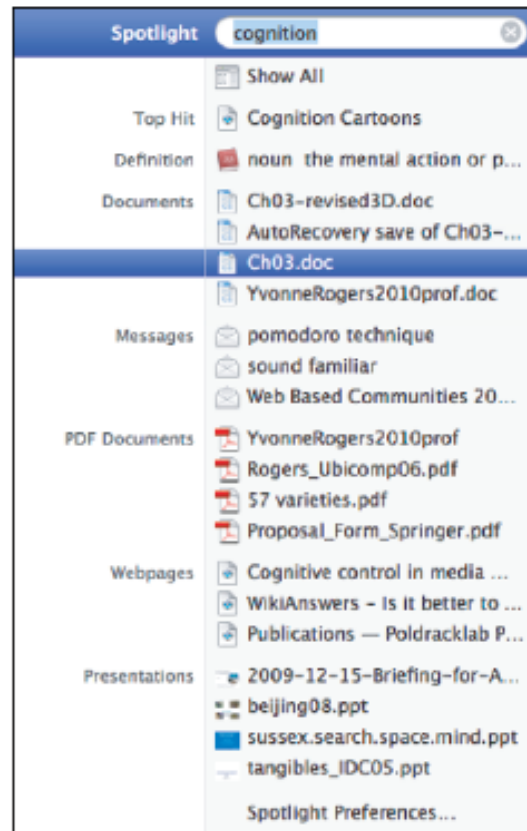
Spotlight cognition

Show All

Top Hit Cognition Cartoons

Definition noun the mental action or p...

Documents Ch03-revised3D.doc

AutoRecovery save of Ch03-...

Ch03.doc

YvonneRogers2010prof.doc

Messages pomodoro technique

sound familiar

Web Based Communities 20...

PDF Documents YvonneRogers2010prof

Rogers_Ubicomp06.pdf

57 varieties.pdf

Proposal_Form_Springer.pdf

Webpages Cognitive control in media ...

WikiAnswers - Is it better to ...

Publications — Poldracklab P...

Presentations 2009-12-15-Briefing-for-A...

beijing08.ppt

sussex.search.space.mind.ppt

tangibles_IDC05.ppt

Spotlight Preferences...